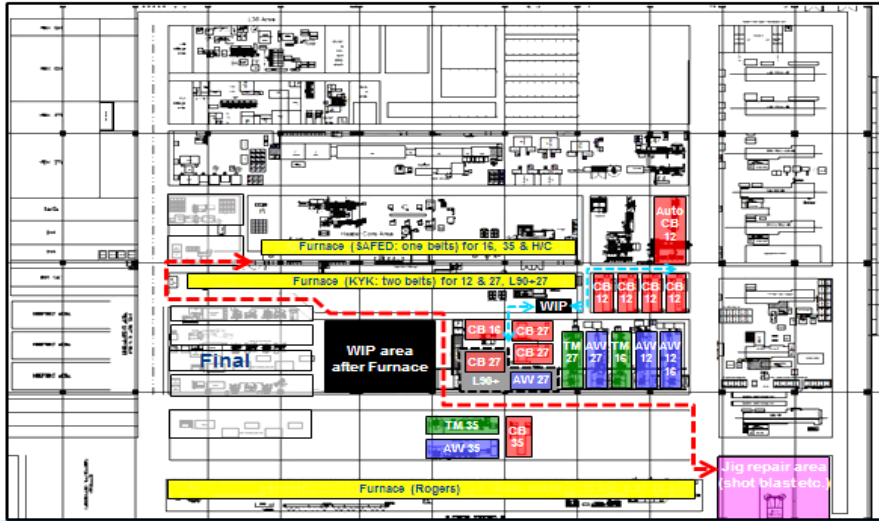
Auto CB 12

Furnace (SAFED: one belts) for 16, 35 & H/C

Furnace (KYK: two belts) for 12 & 27, L90+27

CB 12 CB 12 CB 12 CB 12

WIP

CB 16 CB 27 CB 27 CB 27

TM 27 TM 16 AW 27 AW 12 AW 12 16

Final

WIP area after Furnace

L90+ AW 27

TM 35

AW 35

CB 35

Jig repair area (shot blast etc.)

Furnace (Rogers)